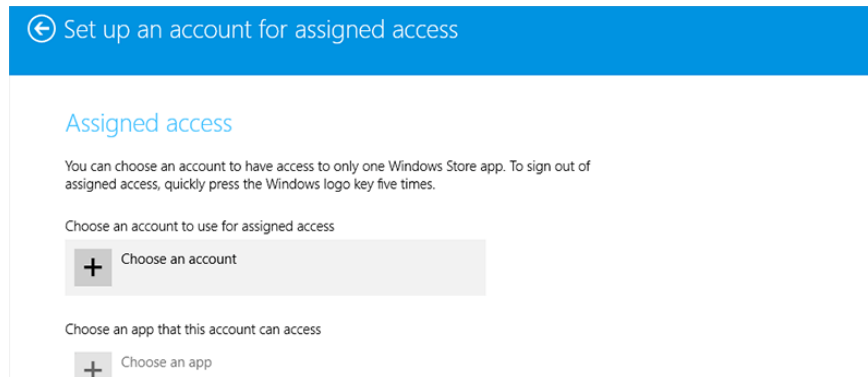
Set up an account for assigned access

Assigned access

You can choose an account to have access to only one Windows Store app. To sign out of assigned access, quickly press the Windows logo key five times.

Choose an account to use for assigned access

+ Choose an account

Choose an app that this account can access

+ Choose an app